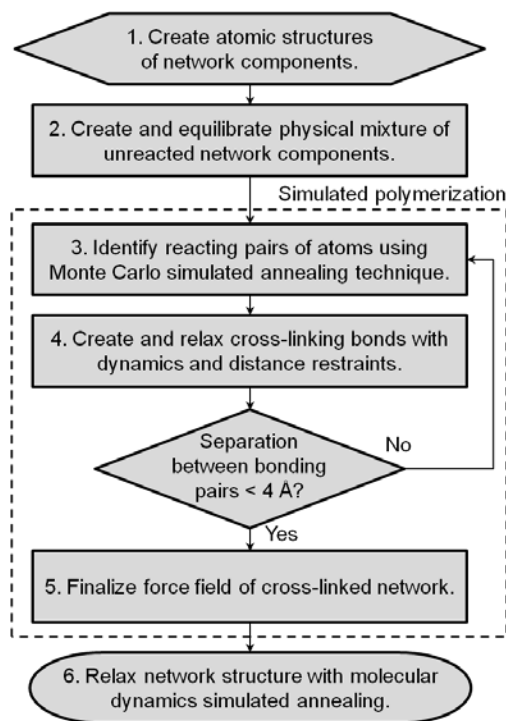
1. Create atomic structures of network components.

2. Create and equilibrate physical mixture of unreacted network components.

Simulated polymerization

3. Identify reacting pairs of atoms using Monte Carlo simulated annealing technique.

4. Create and relax cross-linking bonds with dynamics and distance restraints.

Separation between bonding pairs < 4 Å?

No

Yes

5. Finalize force field of cross-linked network.

6. Relax network structure with molecular dynamics simulated annealing.